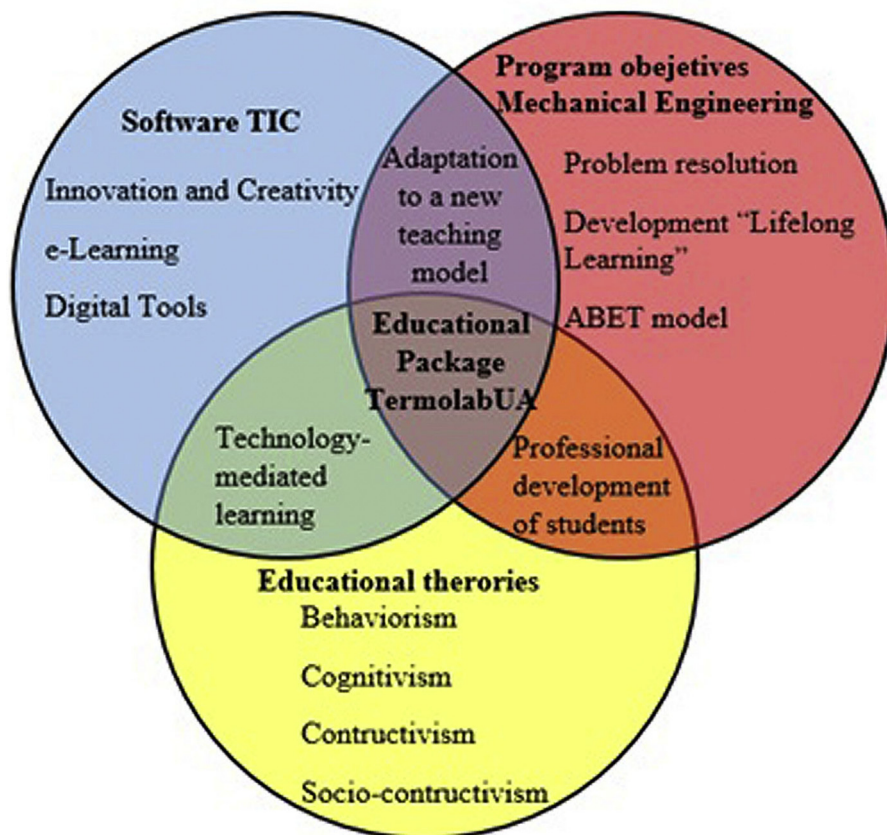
Software TIC

Innovation and Creativity

e-Learning

Digital Tools

Program obejetives Mechanical Engineering

Problem resolution

Development "Lifelong Learning"

ABET model

Adaptation to a new teaching model

Educational Package TermolabUA

Technology-mediated learning

Professional development of students

Educational therories

Behaviorism

Cognitivism

Contructivism

Socio-contructivism